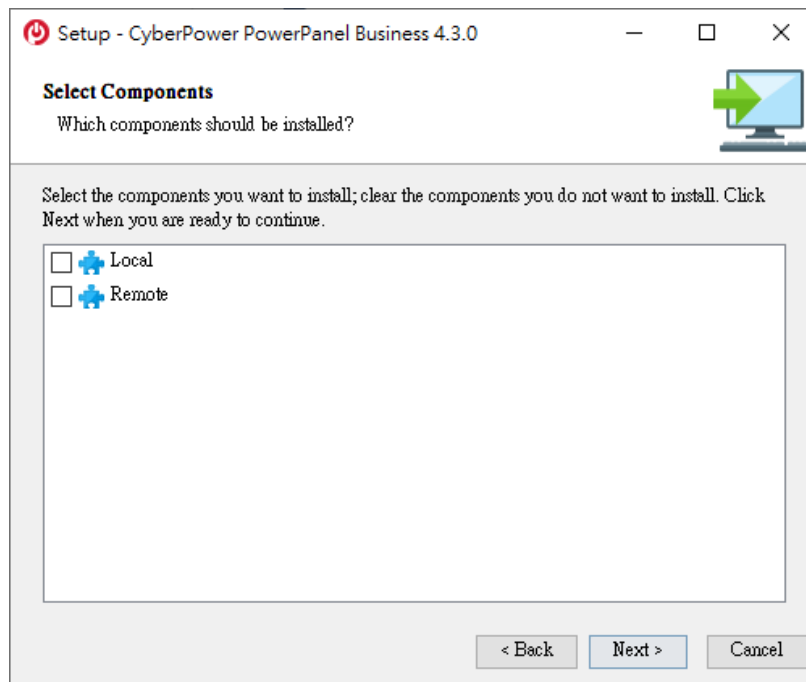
Setup - CyberPower PowerPanel Business 4.3.0

Select Components
Which components should be installed?

Select the components you want to install; clear the components you do not want to install. Click Next when you are ready to continue.

Local
Remote

< Back
Next >
Cancel